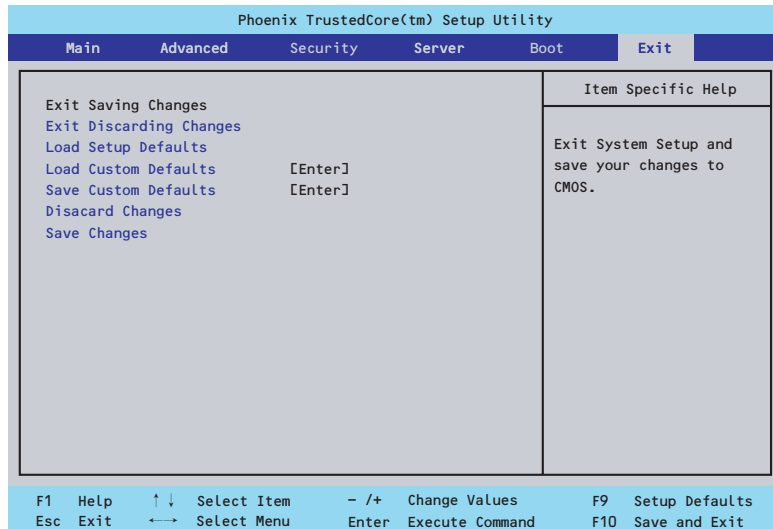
Phoenix TrustedCore(tm) Setup Utility

Main Advanced Security Server Boot Exit

Exit Saving Changes
Exit Discarding Changes
Load Setup Defaults
Load Custom Defaults [Enter]
Save Custom Defaults [Enter]
Disacard Changes
Save Changes

Item Specific Help

Exit System Setup and save your changes to CMOS.

F1 Help ↑↓ Select Item -/+ Change Values F9 Setup Defaults
Esc Exit ←→ Select Menu Enter Execute Command F10 Save and Exit